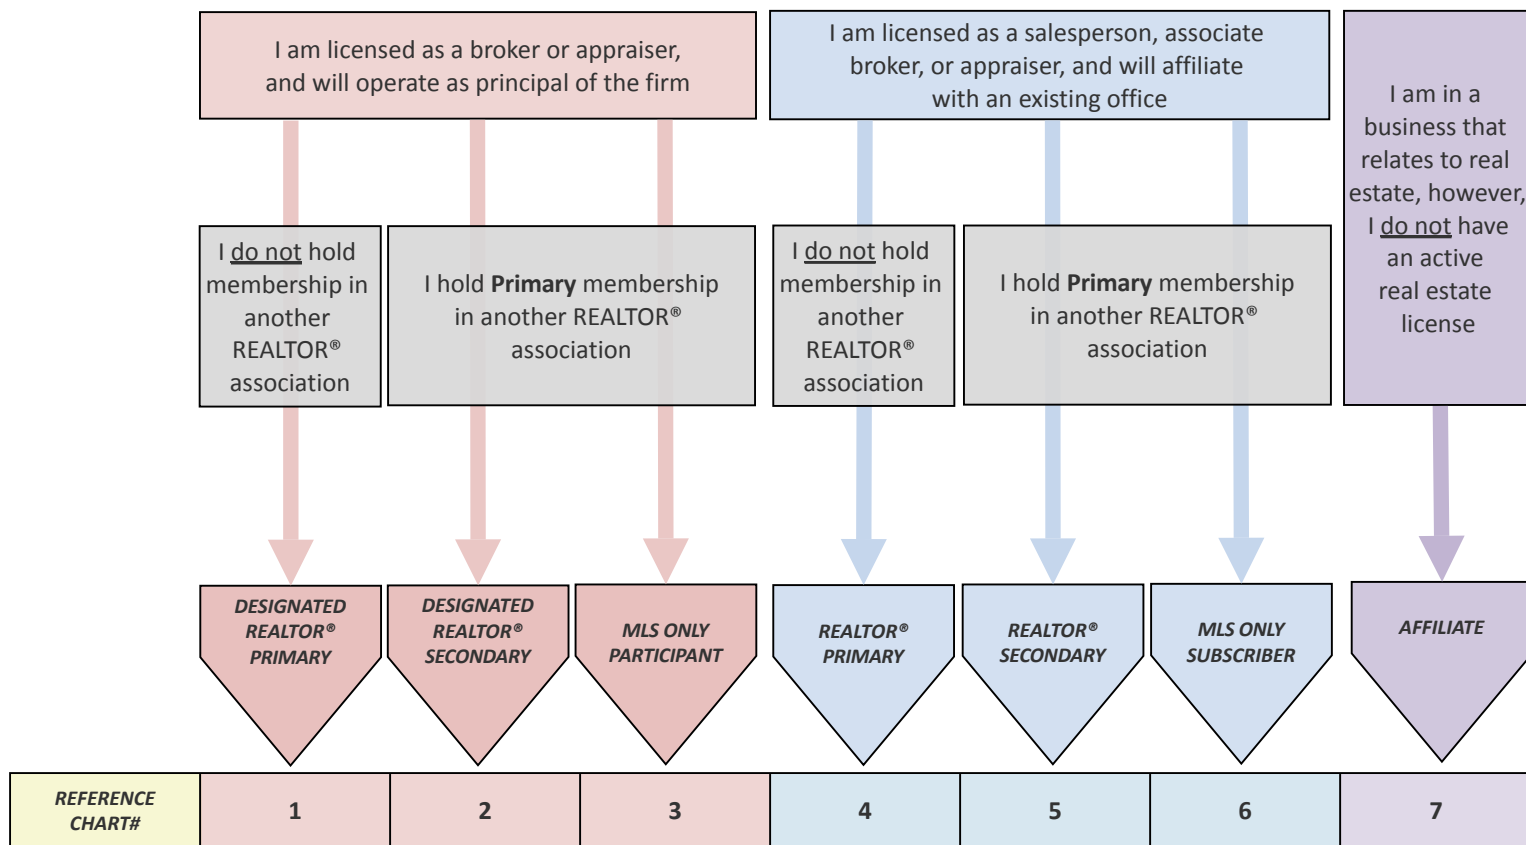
I am licensed as a broker or appraiser, and will operate as principal of the firm

I am licensed as a salesperson, associate broker, or appraiser, and will affiliate with an existing office

I am in a business that relates to real estate, however, I do not have an active real estate license

I do not hold membership in another REALTOR® association

I hold **Primary** membership in another REALTOR® association

I do not hold membership in another REALTOR® association

I hold **Primary** membership in another REALTOR® association

DESIGNATED REALTOR® PRIMARY

DESIGNATED REALTOR® SECONDARY

MLS ONLY PARTICIPANT

REALTOR® PRIMARY

REALTOR® SECONDARY

MLS ONLY SUBSCRIBER

AFFILIATE

| REFERENCE CHART# | 1 | 2 | 3 | 4 | 5 | 6 | 7 |
|---|---|---|---|---|---|---|---|